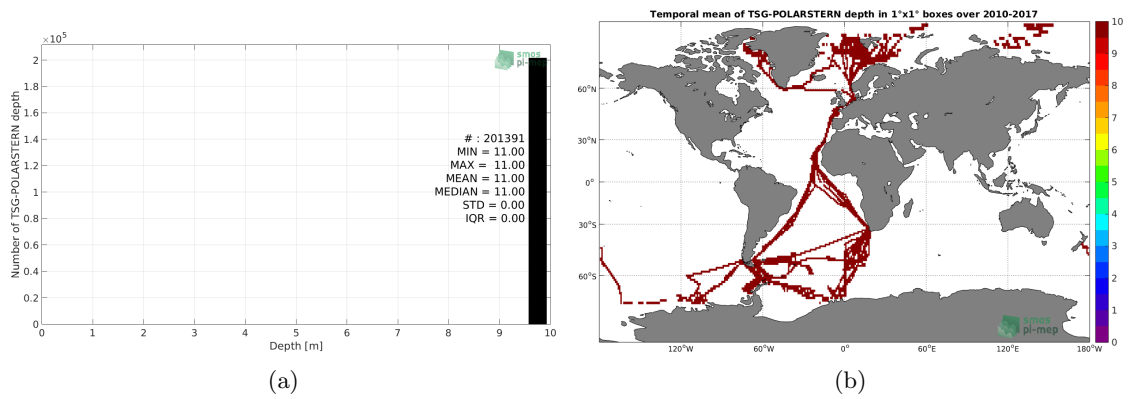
$\times10^5$
2
1.8
1.6
1.4
1.2
1
0.8
0.6
0.4
0.2
0
Number of TSG-POLARSTERN depth
smos
pi-mep
# : 201391
MIN = 11.00
MAX = 11.00
MEAN = 11.00
MEDIAN = 11.00
STD = 0.00
IQR = 0.00
0 1 2 3 4 5 6 7 8 9 10
Depth [m]
(a)

Temporal mean of TSG-POLARSTERN depth in 1°x1° boxes over 2010-2017
60°N
30°N
0°
30°S
60°S
120°W 60°W 0° 60°E 120°E 180°W
smos
pi-mep
10
9
8
7
6
5
4
3
2
1
0
(b)